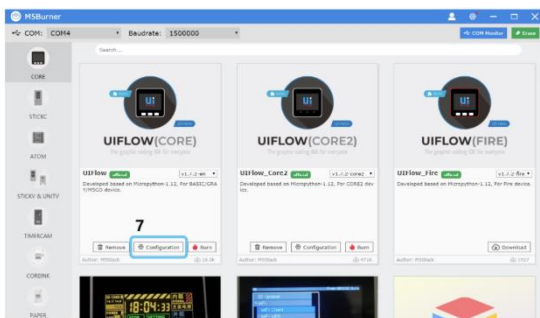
M5Burner

COM: COM4 Baudrate: 1500000 COM Monitor Erase

Search...

CORE

STICKC

ATOM

STICKV & UNITV

TIMERCAM

COREINK

PAPER

UI

UIFLOW(CORE)

The graphic coding IDE for everyone

UIFlow official v1.7.2-en

Developed based on Micropython-1.12, For BASIC/GRAY/M5GO device.

7

Remove Configuration Burn

Author: M5Stack

UI

UIFLOW(CORE2)

The graphic coding IDE for everyone

UIFlow_Core2 official v1.7.2-core2

Developed based on Micropython-1.12, For CORE2 device.

Remove Configuration Burn

Author: M5Stack

UI

UIFLOW(FIRE)

The graphic coding IDE for everyone

UIFlow_Fire official v1.7.2-fire

Developed based on Micropython-1.12, For Fire device.

Download

Author: M5Stack

18:04:33